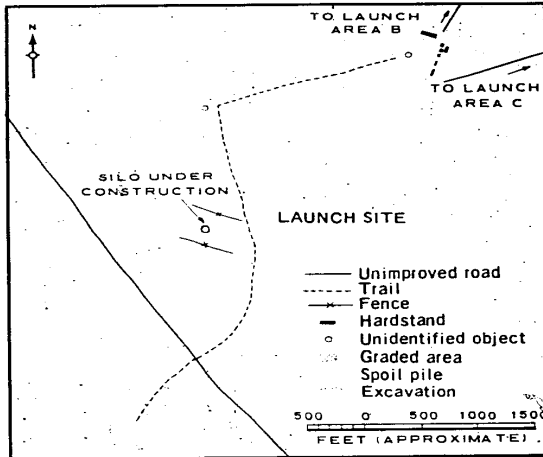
N

TO LAUNCH AREA B

TO LAUNCH AREA C

SILO UNDER CONSTRUCTION

LAUNCH SITE

Unimproved road
Trail
Fence
Hardstand
Unidentified object
Graded area
Spoil pile
Excavation

500 0 500 1000 1500
FEET (APPROXIMATE)